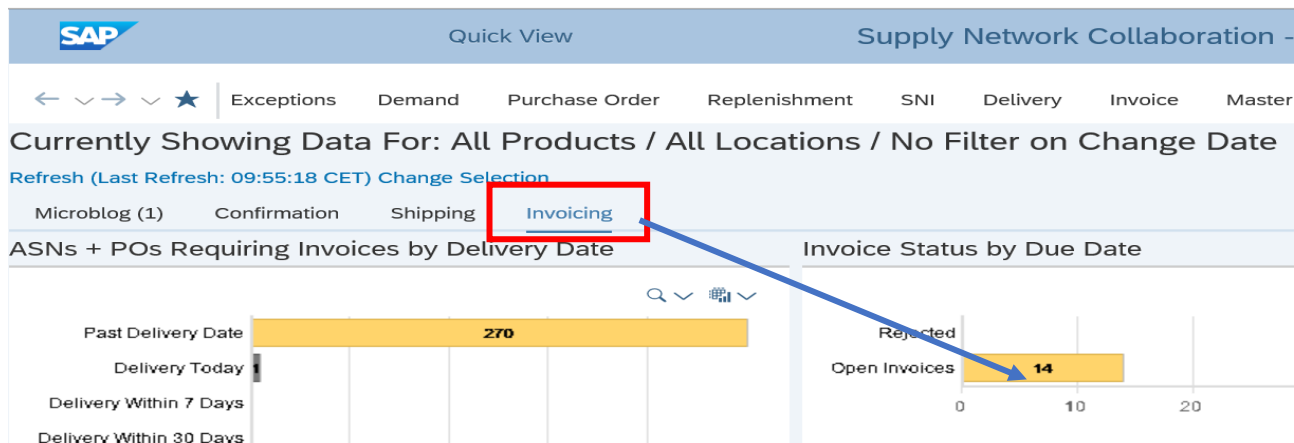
SAP

Quick View

Supply Network Collaboration -

Exceptions Demand Purchase Order Replenishment SNI Delivery Invoice Master

Currently Showing Data For: All Products / All Locations / No Filter on Change Date

Refresh (Last Refresh: 09:55:18 CET) Change Selection

Microblog (1) Confirmation Shipping Invoicing

ASNs + POs Requiring Invoices by Delivery Date

Past Delivery Date 270

Delivery Today 1

Delivery Within 7 Days

Delivery Within 30 Days

Invoice Status by Due Date

Rejected

Open Invoices 14

0 10 20